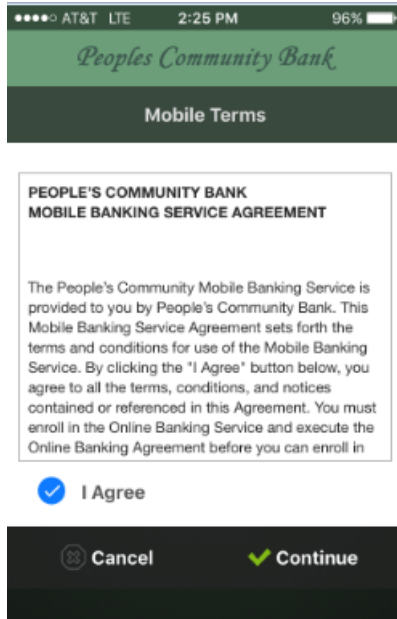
●●●●○ AT&T LTE 2:25 PM 96%

Peoples Community Bank

Mobile Terms

PEOPLE'S COMMUNITY BANK
MOBILE BANKING SERVICE AGREEMENT

The People's Community Mobile Banking Service is provided to you by People's Community Bank. This Mobile Banking Service Agreement sets forth the terms and conditions for use of the Mobile Banking Service. By clicking the "I Agree" button below, you agree to all the terms, conditions, and notices contained or referenced in this Agreement. You must enroll in the Online Banking Service and execute the Online Banking Agreement before you can enroll in

I Agree

Cancel

Continue